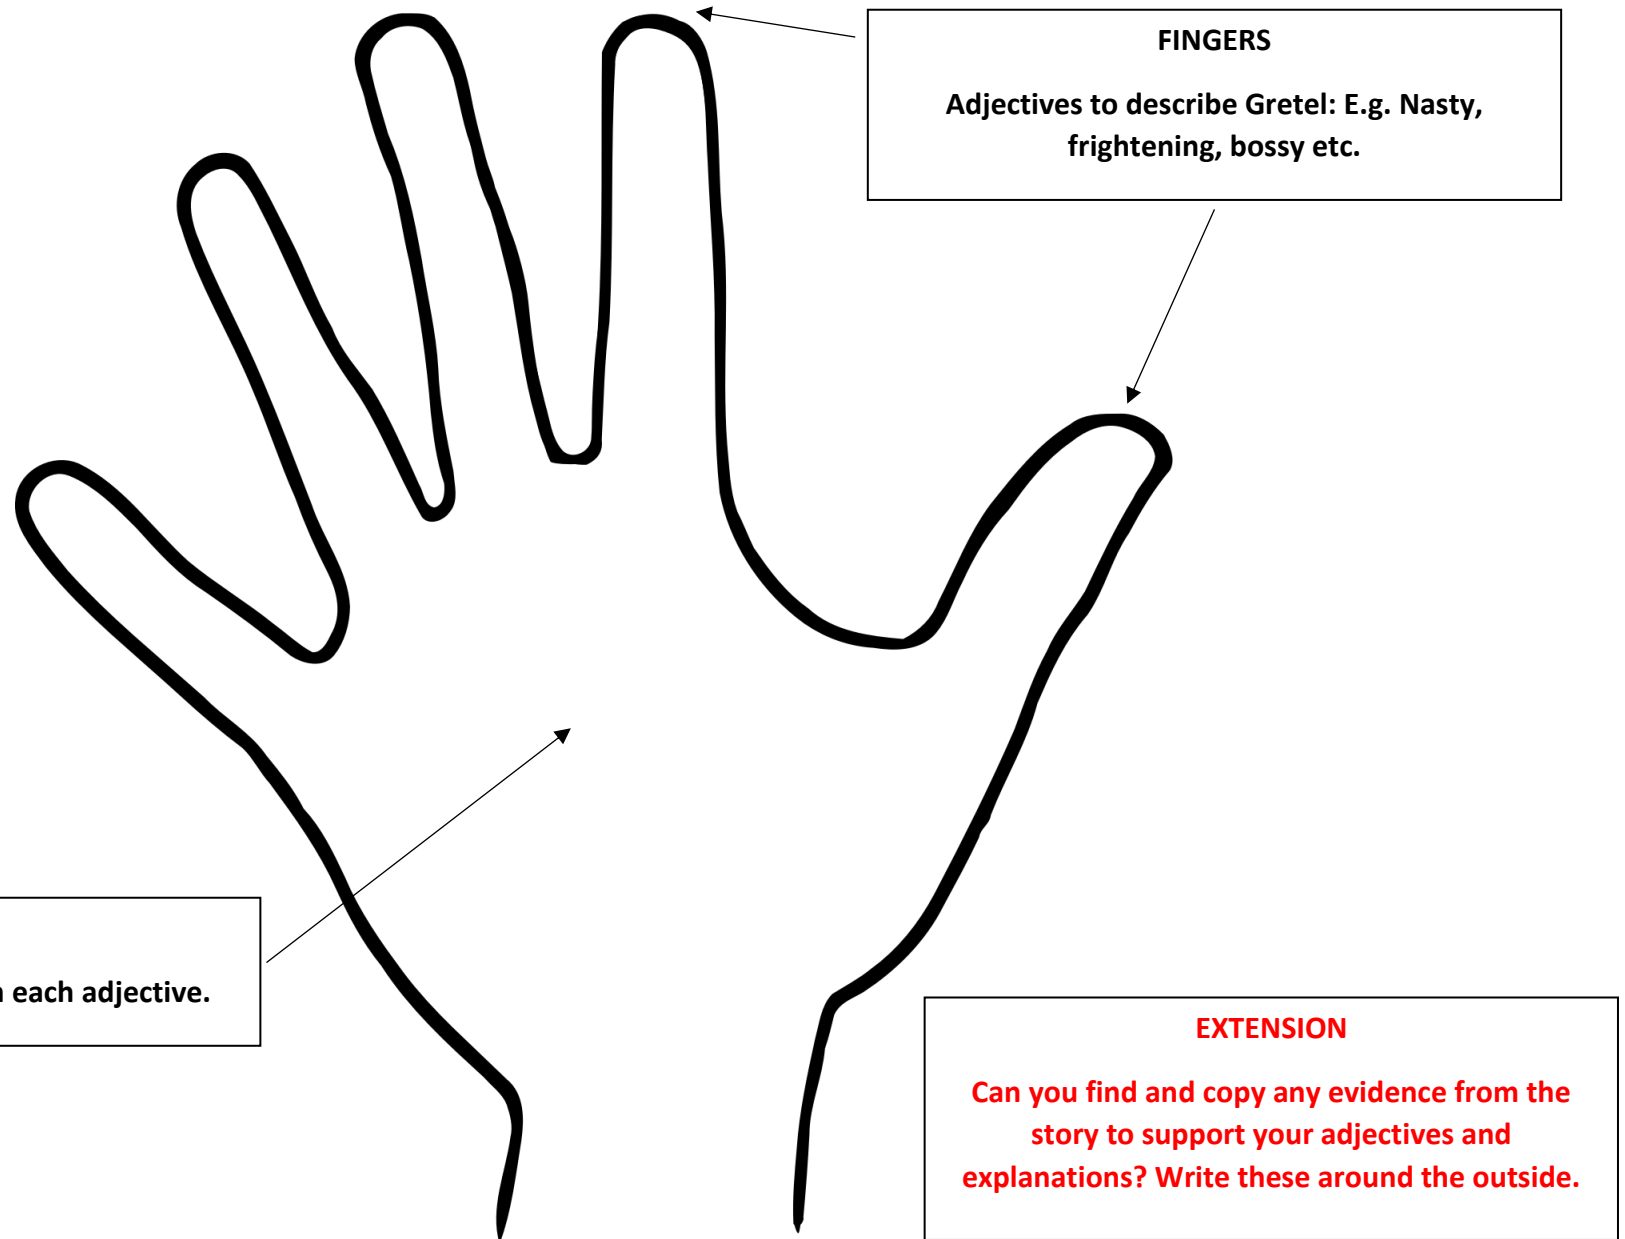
FINGERS

Adjectives to describe Gretel: E.g. Nasty, frightening, bossy etc.

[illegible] each adjective.

EXTENSION

Can you find and copy any evidence from the story to support your adjectives and explanations? Write these around the outside.